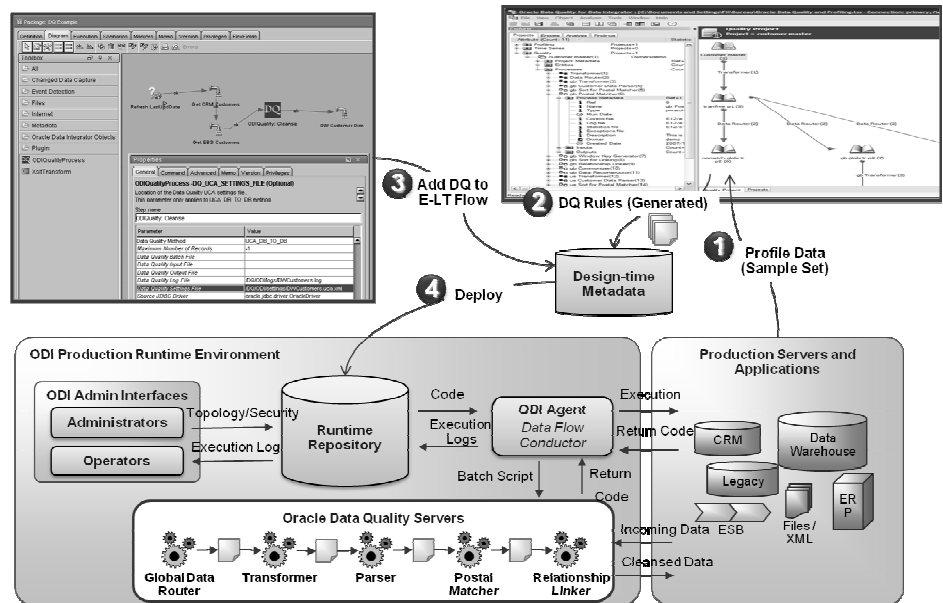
Package: DQ Example

Definition Diagram Execution Scenarios Markers Memo Version Privileges Execution

Toolbox

All

Changed Data Capture

Event Detection

Files

Internet

Metadata

Oracle Data Integrator Objects

Plugin

ODIQualityProcess

XslTransform

Refresh LastJobDate

Get CRM Customers

Get ERP Customers

DQ

ODIQuality: Cleanse

DW Customer Dim

Properties

General Command Advanced Memo Version Privileges

ODIQualityProcess -DQ_UCA_SETTINGS_FILE (Optional)

Location of the Data Quality UCA settings file.

This parameter only applies to UCA_DB_TO_DB method.

Step name

ODIQuality: Cleanse

| Parameter | Value |
|---|---|
| Data Quality Method | UCA_DB_TO_DB |
| Maximum Number of Records | -1 |
| Data Quality Batch File | |
| Data Quality Input File | |
| Data Quality Output File | |
| Data Quality Log File | |
| Data Quality Settings File | |
| Source JDBC Driver | oracle.jdbc.driver.OracleDriver |

Oracle Data Quality for Data Integrator

Quality Project

3 Add DQ to E-LT Flow

2 DQ Rules (Generated)

1 Profile Data (Sample Set)

Design-time Metadata

4 Deploy

ODI Production Runtime Environment

ODI Admin Interfaces

Administrators

Operators

Topology/Security

Execution Log

Runtime Repository

Code

Execution Logs

ODI Agent

Data Flow Conductor

Batch Script

Return Code

Production Servers and Applications

Execution

Return Code

CRM

Data Warehouse

Legacy

ERP

ESB

Files / XML

Incoming Data

Cleansed Data

Oracle Data Quality Servers

Global Data Router

Transformer

Parser

Postal Matcher

Relationship Linker